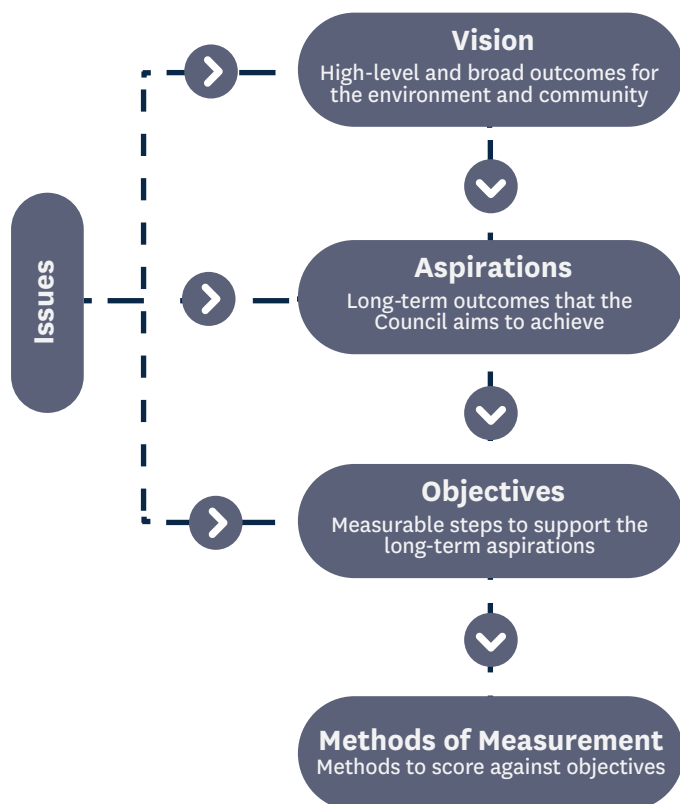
Issues

Vision
High-level and broad outcomes for the environment and community

Aspirations
Long-term outcomes that the Council aims to achieve

Objectives
Measurable steps to support the long-term aspirations

Methods of Measurement
Methods to score against objectives